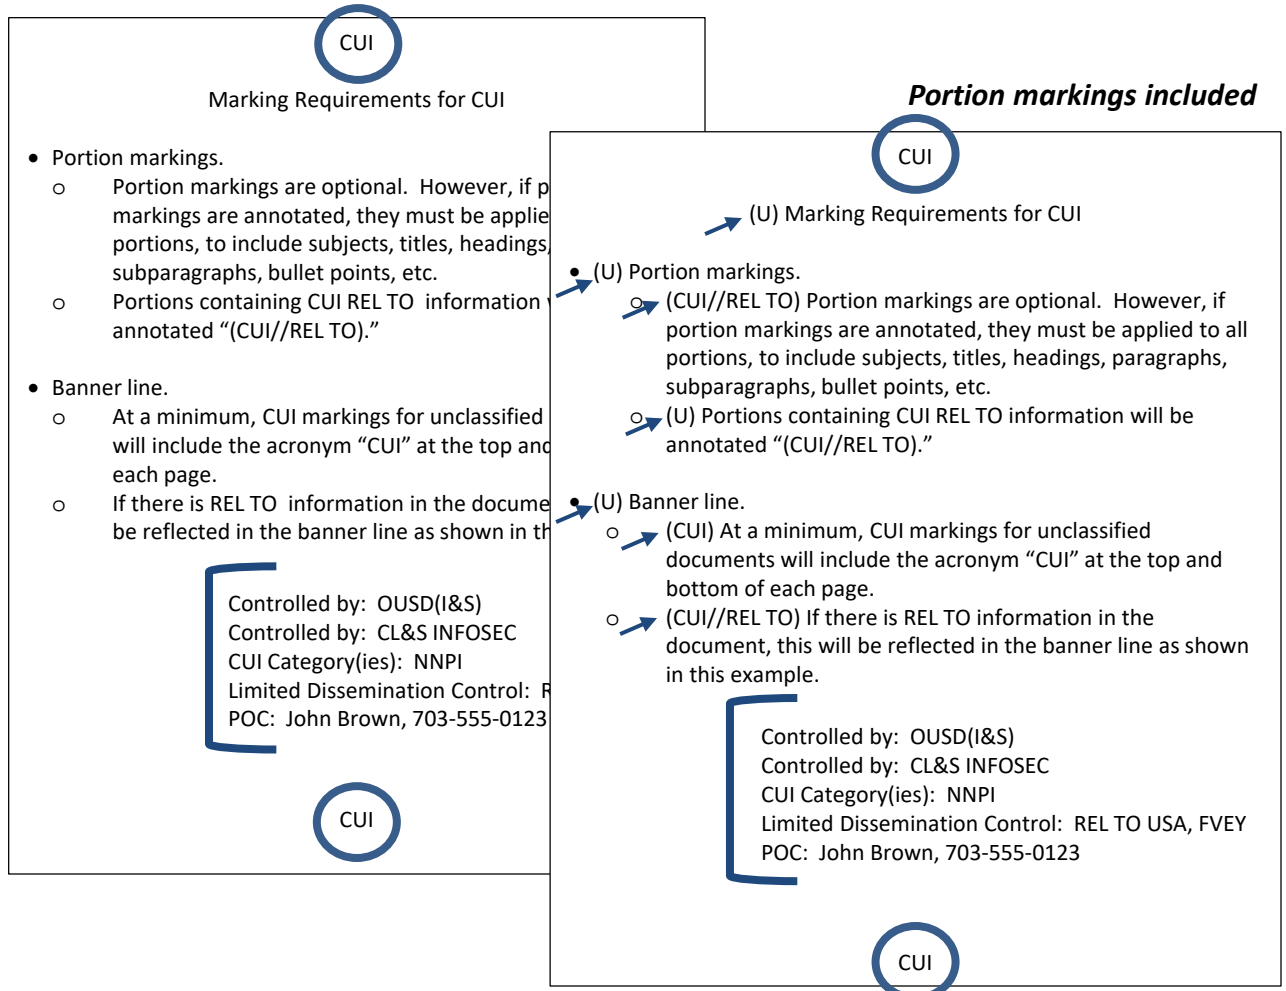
CUI

Marking Requirements for CUI

• Portion markings.
 o Portion markings are optional. However, if p markings are annotated, they must be applie portions, to include subjects, titles, headings, subparagraphs, bullet points, etc.
 o Portions containing CUI REL TO information annotated "(CUI//REL TO)."

• Banner line.
 o At a minimum, CUI markings for unclassified will include the acronym "CUI" at the top and each page.
 o If there is REL TO information in the docume be reflected in the banner line as shown in th

Controlled by: OUSD(I&S)
Controlled by: CL&S INFOSEC
CUI Category(ies): NNPI
Limited Dissemination Control: R
POC: John Brown, 703-555-0123

CUI

Portion markings included

CUI

(U) Marking Requirements for CUI

• (U) Portion markings.
 o (CUI//REL TO) Portion markings are optional. However, if portion markings are annotated, they must be applied to all portions, to include subjects, titles, headings, paragraphs, subparagraphs, bullet points, etc.
 o (U) Portions containing CUI REL TO information will be annotated "(CUI//REL TO)."

• (U) Banner line.
 o (CUI) At a minimum, CUI markings for unclassified documents will include the acronym "CUI" at the top and bottom of each page.
 o (CUI//REL TO) If there is REL TO information in the document, this will be reflected in the banner line as shown in this example.

Controlled by: OUSD(I&S)
Controlled by: CL&S INFOSEC
CUI Category(ies): NNPI
Limited Dissemination Control: REL TO USA, FVEY
POC: John Brown, 703-555-0123

CUI